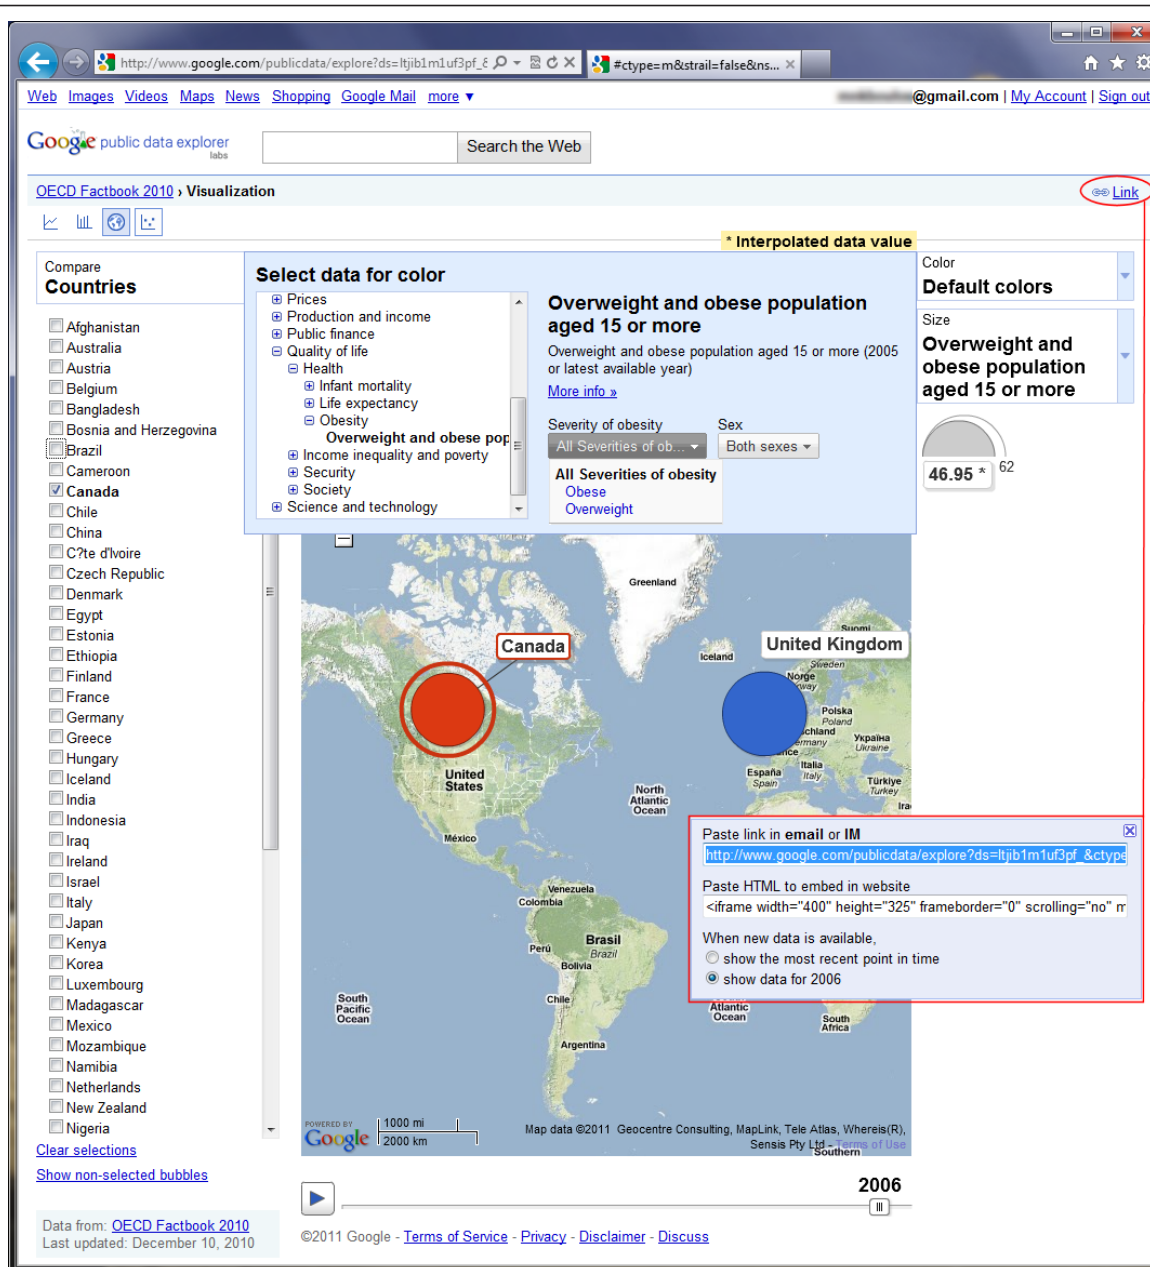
http://www.google.com/publicdata/explore?ds=ltjib1m1uf3pf_& #ctype=m&strail=false&ns...

Web Images Videos Maps News Shopping Google Mail more ▼ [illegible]@gmail.com | My Account | Sign out

Google public data explorer labs

Search the Web

OECD Factbook 2010 › Visualization

Link

* Interpolated data value

Compare
Countries

Afghanistan
Australia
Austria
Belgium
Bangladesh
Bosnia and Herzegovina
Brazil
Cameroon
Canada
Chile
China
C?te d'Ivoire
Czech Republic
Denmark
Egypt
Estonia
Ethiopia
Finland
France
Germany
Greece
Hungary
Iceland
India
Indonesia
Iraq
Ireland
Israel
Italy
Japan
Kenya
Korea
Luxembourg
Madagascar
Mexico
Mozambique
Namibia
Netherlands
New Zealand
Nigeria

Clear selections
Show non-selected bubbles

Data from: OECD Factbook 2010
Last updated: December 10, 2010

Select data for color

Prices
Production and income
Public finance
Quality of life
Health
Infant mortality
Life expectancy
Obesity
Overweight and obese pop
Income inequality and poverty
Security
Society
Science and technology

Overweight and obese population aged 15 or more

Overweight and obese population aged 15 or more (2005 or latest available year)

More info »

Severity of obesity
All Severities of ob...
Sex
Both sexes

All Severities of obesity
Obese
Overweight

Color
Default colors

Size
Overweight and obese population aged 15 or more

46.95 *
62

Greenland
Canada
United Kingdom
Iceland
Sweden
Norge
Norway
Polska
Poland
Germany
Україна
Ukraine
España
Spain
Italia
Italy
Türkiye
Turkey
United States
North Atlantic Ocean
México
Venezuela
Colombia
Brasil
Brazil
Perú
Bolivia
Chile
South Pacific Ocean
Atlantic Ocean
South Africa
Argentina

POWERED BY Google
1000 mi
2000 km
Map data ©2011 Geocentre Consulting, MapLink, Tele Atlas, Whereis(R), Sensis Pty Ltd - Terms of Use

Paste link in email or IM
http://www.google.com/publicdata/explore?ds=ltjib1m1uf3pf_&ctype

Paste HTML to embed in website
<iframe width="400" height="325" frameborder="0" scrolling="no" m

When new data is available,
show the most recent point in time
show data for 2006

2006

©2011 Google - Terms of Service - Privacy - Disclaimer - Discuss